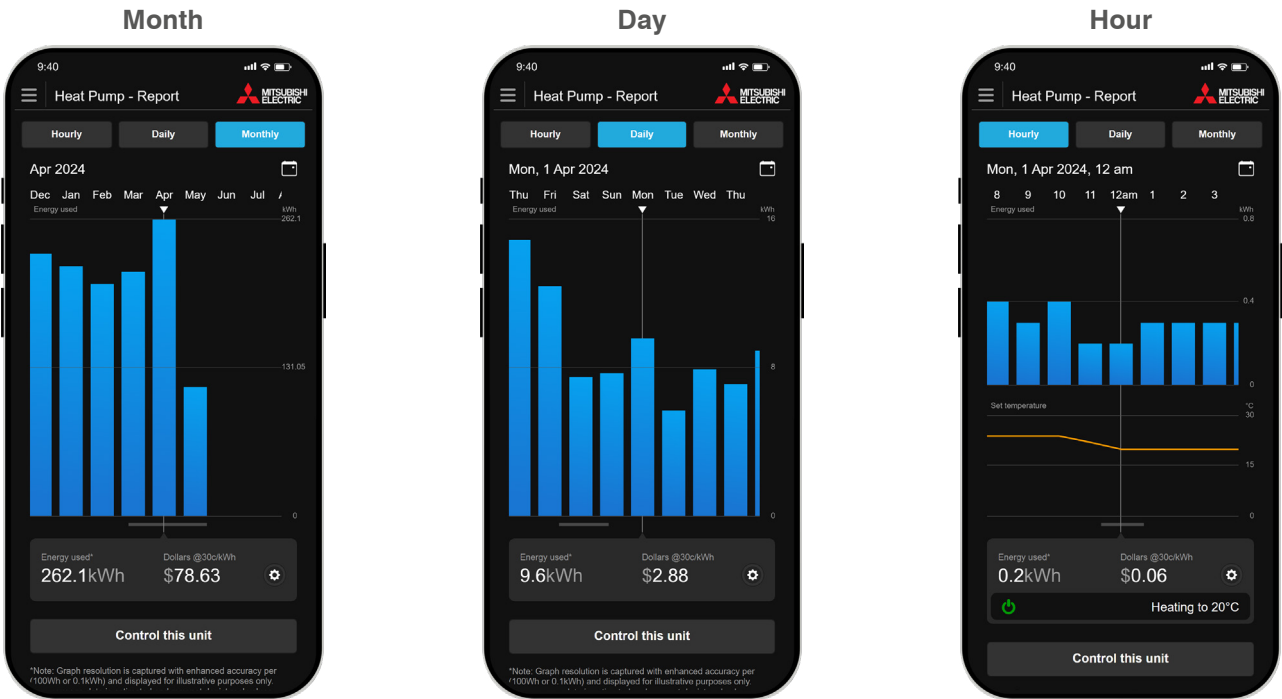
Month

9:40

Heat Pump - Report

MITSUBISHI ELECTRIC

Hourly Daily Monthly

Apr 2024

Dec Jan Feb Mar Apr May Jun Jul A

Energy used

kWh

262.1

131.05

0

Energy used*
262.1kWh

Dollars @30c/kWh
$78.63

Control this unit

*Note: Graph resolution is captured with enhanced accuracy per 100Wh or 0.1kWh) and displayed for illustrative purposes only.

Day

9:40

Heat Pump - Report

MITSUBISHI ELECTRIC

Hourly Daily Monthly

Mon, 1 Apr 2024

Thu Fri Sat Sun Mon Tue Wed Thu

Energy used

kWh

16

8

0

Energy used*
9.6kWh

Dollars @30c/kWh
$2.88

Control this unit

*Note: Graph resolution is captured with enhanced accuracy per 100Wh or 0.1kWh) and displayed for illustrative purposes only.

Hour

9:40

Heat Pump - Report

MITSUBISHI ELECTRIC

Hourly Daily Monthly

Mon, 1 Apr 2024, 12 am

8 9 10 11 12am 1 2 3

Energy used

kWh

0.8

0.4

0

Set temperature

°C

30

15

0

Energy used*
0.2kWh

Dollars @30c/kWh
$0.06

Heating to 20°C

Control this unit